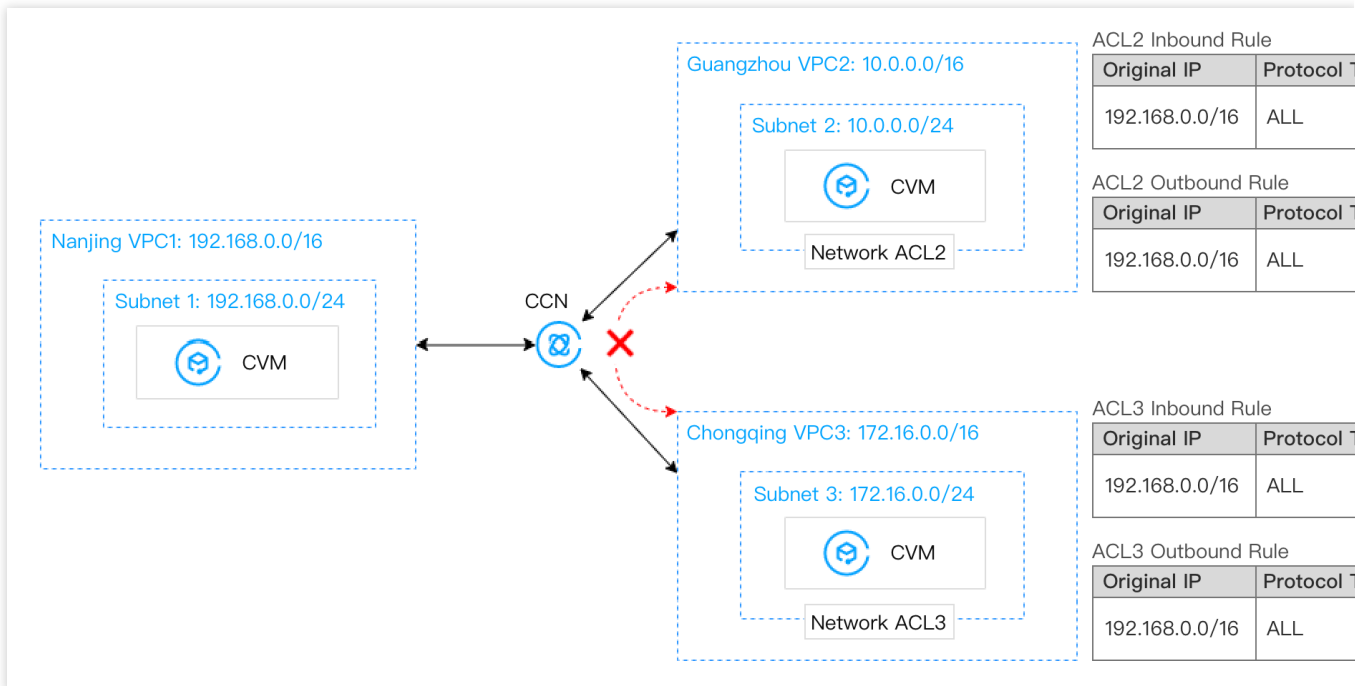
Nanjing VPC1: 192.168.0.0/16

Subnet 1: 192.168.0.0/24

CVM

CCN

Guangzhou VPC2: 10.0.0.0/16

Subnet 2: 10.0.0.0/24

CVM

Network ACL2

Chongqing VPC3: 172.16.0.0/16

Subnet 3: 172.16.0.0/24

CVM

Network ACL3

ACL2 Inbound Rule

| Original IP | Protocol T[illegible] |
|---|---|
| 192.168.0.0/16 | ALL |

ACL2 Outbound Rule

| Original IP | Protocol T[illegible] |
|---|---|
| 192.168.0.0/16 | ALL |

ACL3 Inbound Rule

| Original IP | Protocol T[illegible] |
|---|---|
| 192.168.0.0/16 | ALL |

ACL3 Outbound Rule

| Original IP | Protocol T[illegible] |
|---|---|
| 192.168.0.0/16 | ALL |